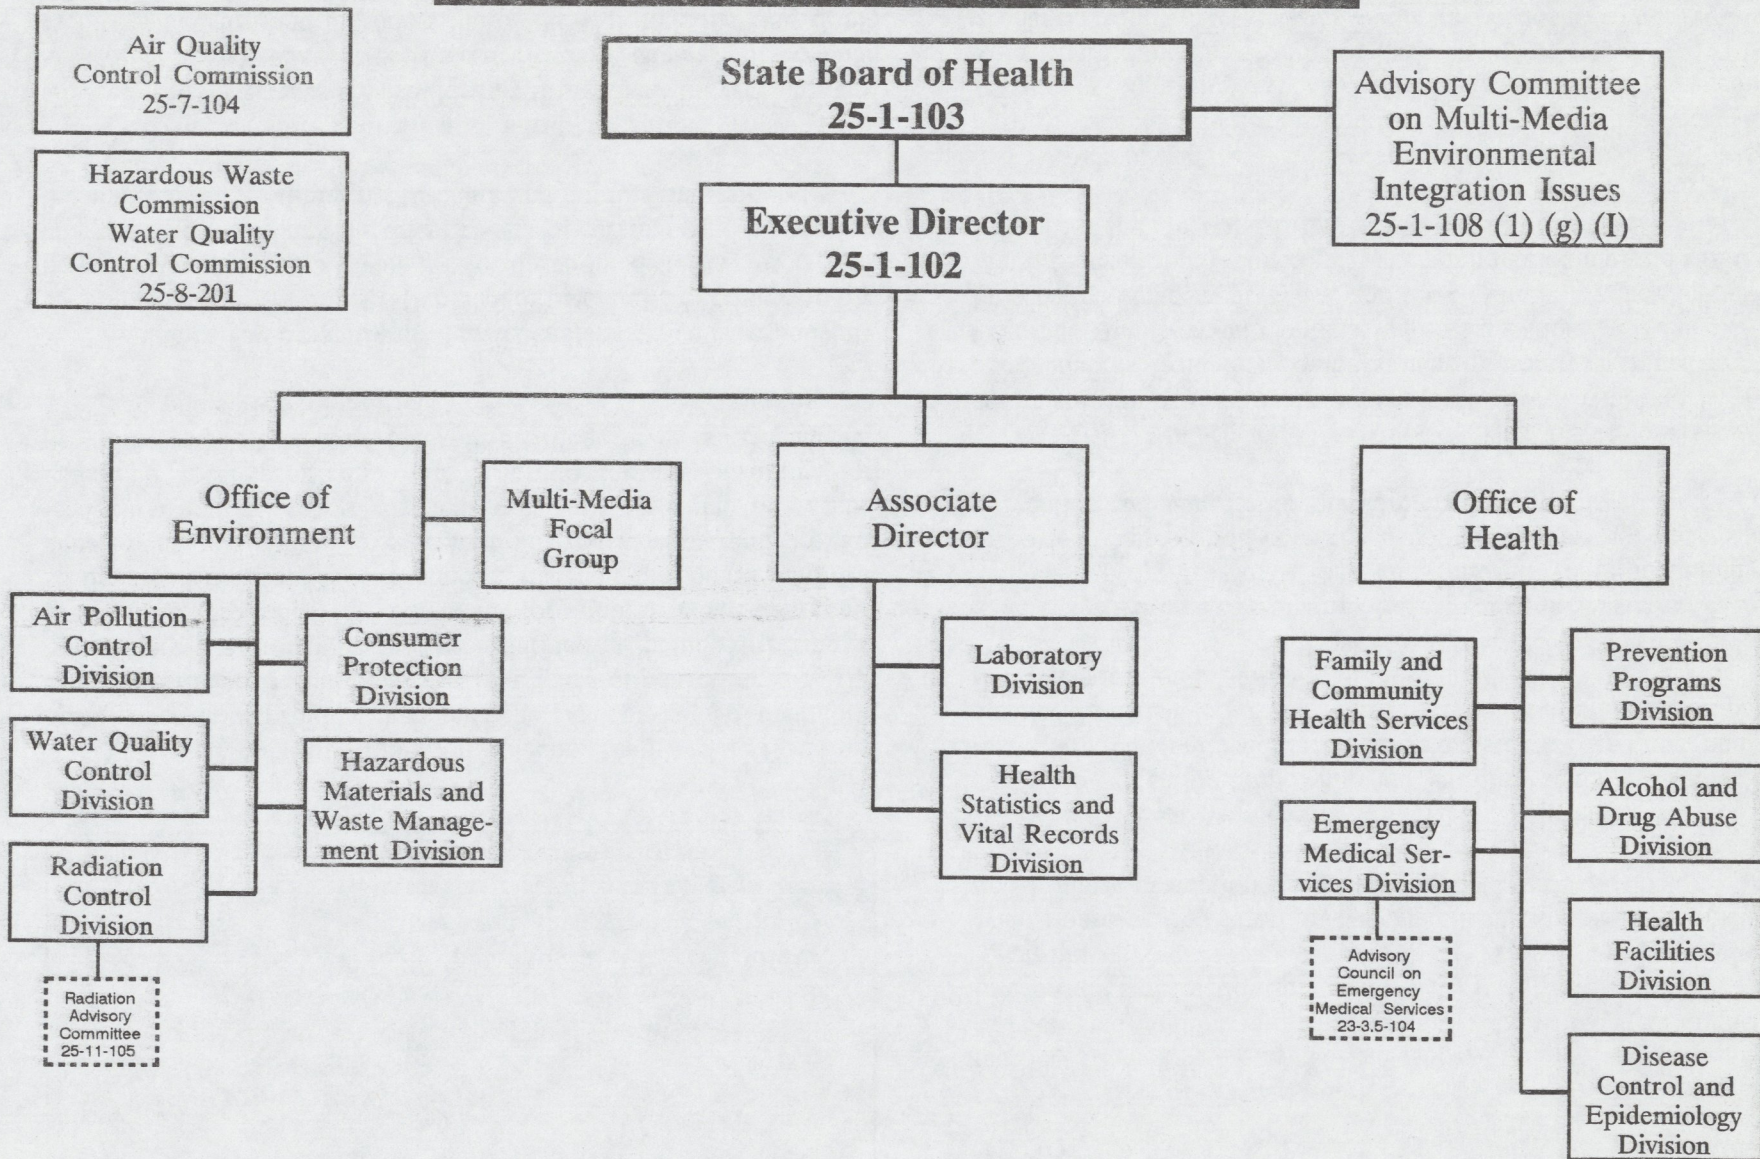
Air Quality Control Commission 25-7-104

Hazardous Waste Commission Water Quality Control Commission 25-8-201

State Board of Health 25-1-103

Advisory Committee on Multi-Media Environmental Integration Issues 25-1-108 (1) (g) (I)

Executive Director 25-1-102

Office of Environment

Multi-Media Focal Group

Associate Director

Office of Health

Air Pollution Control Division

Consumer Protection Division

Water Quality Control Division

Hazardous Materials and Waste Management Division

Radiation Control Division

Radiation Advisory Committee 25-11-105

Laboratory Division

Health Statistics and Vital Records Division

Family and Community Health Services Division

Emergency Medical Services Division

Advisory Council on Emergency Medical Services 23-3.5-104

Prevention Programs Division

Alcohol and Drug Abuse Division

Health Facilities Division

Disease Control and Epidemiology Division